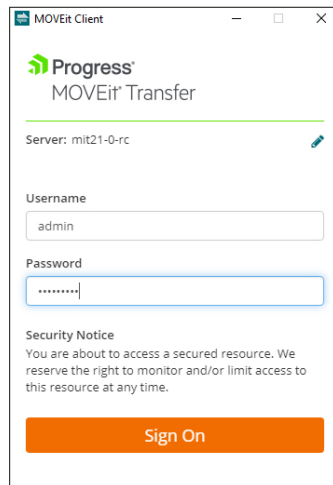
MOVEit Client

Progress
MOVEit Transfer

Server: mit21-0-rc

Username
admin

Password
•••••••••

Security Notice
You are about to access a secured resource. We reserve the right to monitor and/or limit access to this resource at any time.

Sign On